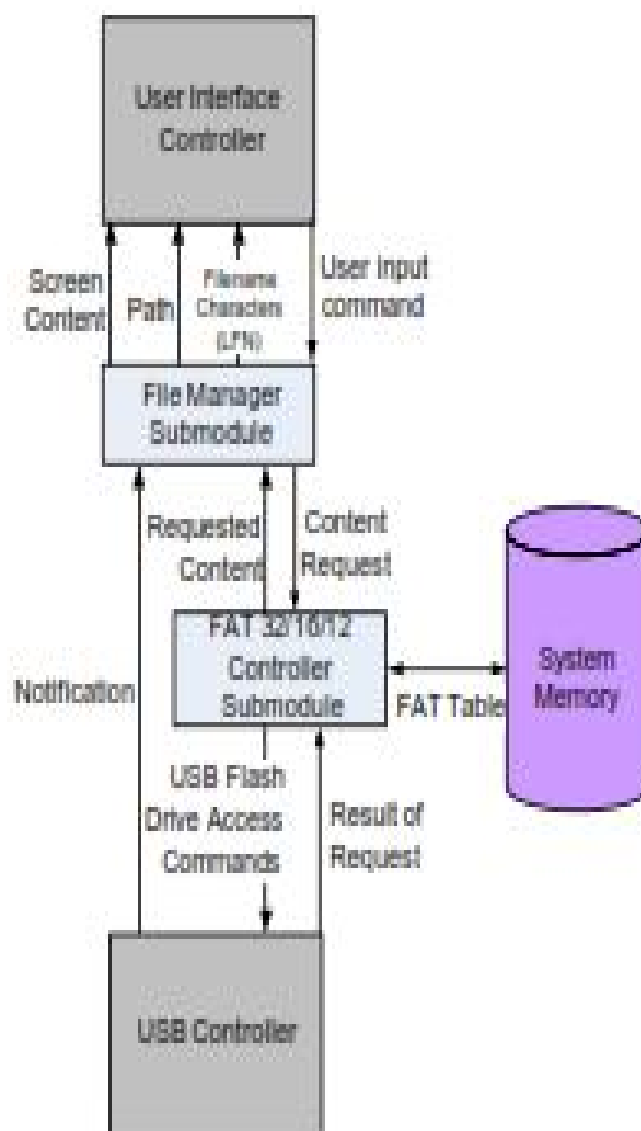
User Interface Controller

Screen Content

Path

Filename Characters (LFN)

User Input command

File Manager Submodule

Requested Content

Content Request

FAT 32/16/12 Controller Submodule

System Memory

FAT Table

Notification

USB Flash Drive Access Commands

Result of Request

USB Controller